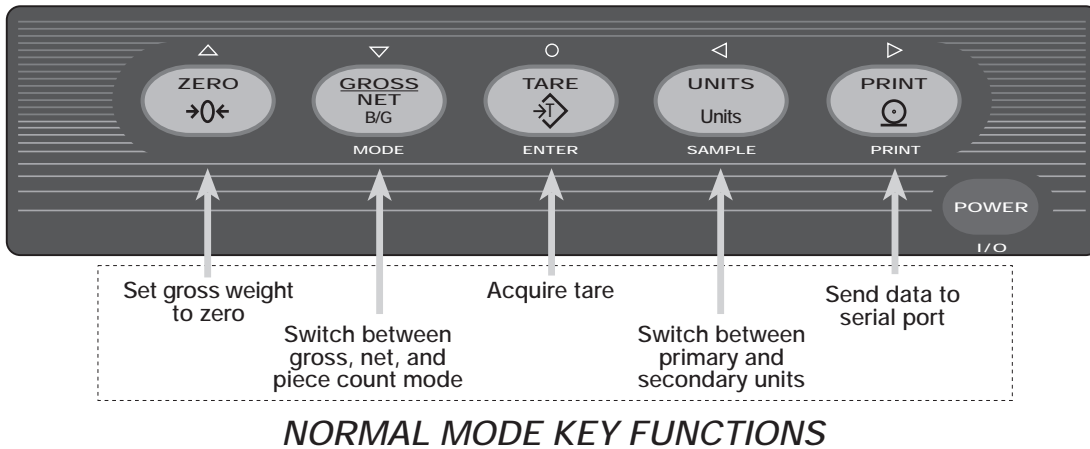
△ ZERO →0←

▽ GROSS NET B/G MODE

○ TARE T ENTER

◁ UNITS Units SAMPLE

▷ PRINT PRINT

POWER I/O

Set gross weight to zero

Switch between gross, net, and piece count mode

Acquire tare

Switch between primary and secondary units

Send data to serial port

NORMAL MODE KEY FUNCTIONS